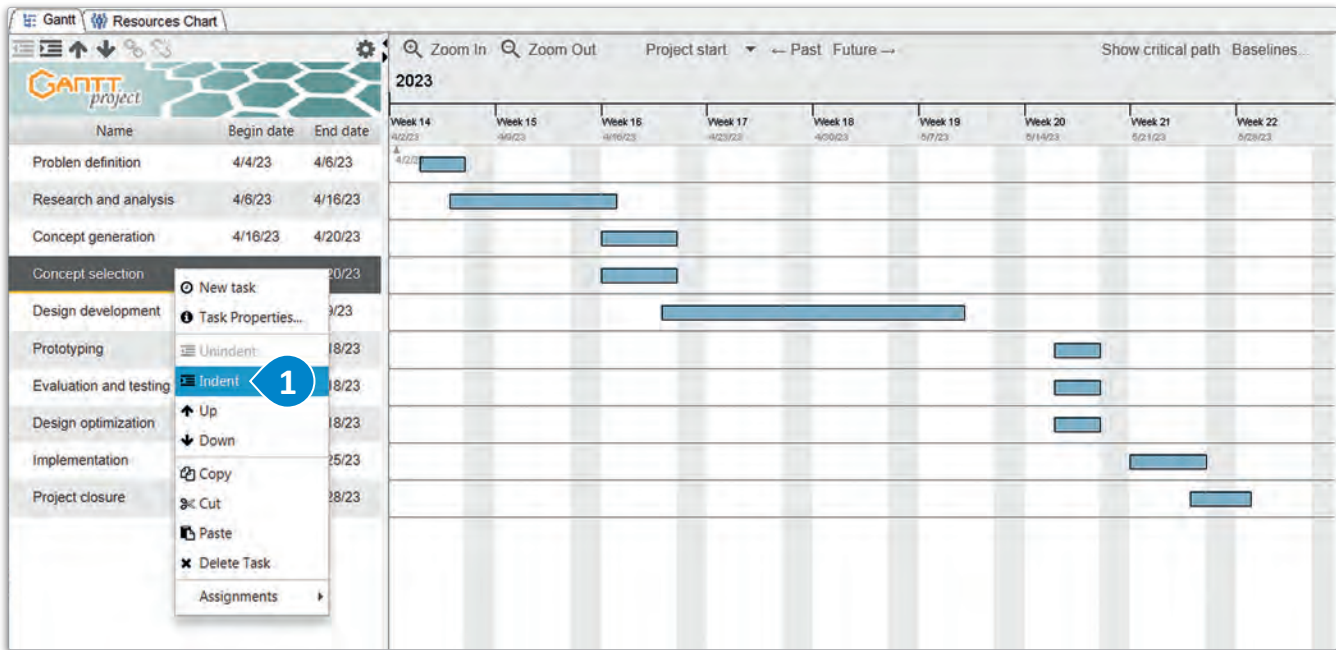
Gantt | Resources Chart

GANTT project

Zoom In | Zoom Out | Project start | ← Past | Future → | Show critical path | Baselines...

2023

| Name | Begin date | End date |
|---|---|---|
| Problen definition | 4/4/23 | 4/6/23 |
| Research and analysis | 4/6/23 | 4/16/23 |
| Concept generation | 4/16/23 | 4/20/23 |
| Concept selection | | 20/23 |
| Design development | | 9/23 |
| Prototyping | | 18/23 |
| Evaluation and testing | | 18/23 |
| Design optimization | | 18/23 |
| Implementation | | 25/23 |
| Project closure | | 28/23 |

New task
Task Properties...
Unindent
Indent
1
Up
Down
Copy
Cut
Paste
Delete Task
Assignments

Week 14 4/2/23
Week 15 4/9/23
Week 16 4/16/23
Week 17 4/23/23
Week 18 4/30/23
Week 19 5/7/23
Week 20 5/14/23
Week 21 5/21/23
Week 22 5/28/23

4/2/23